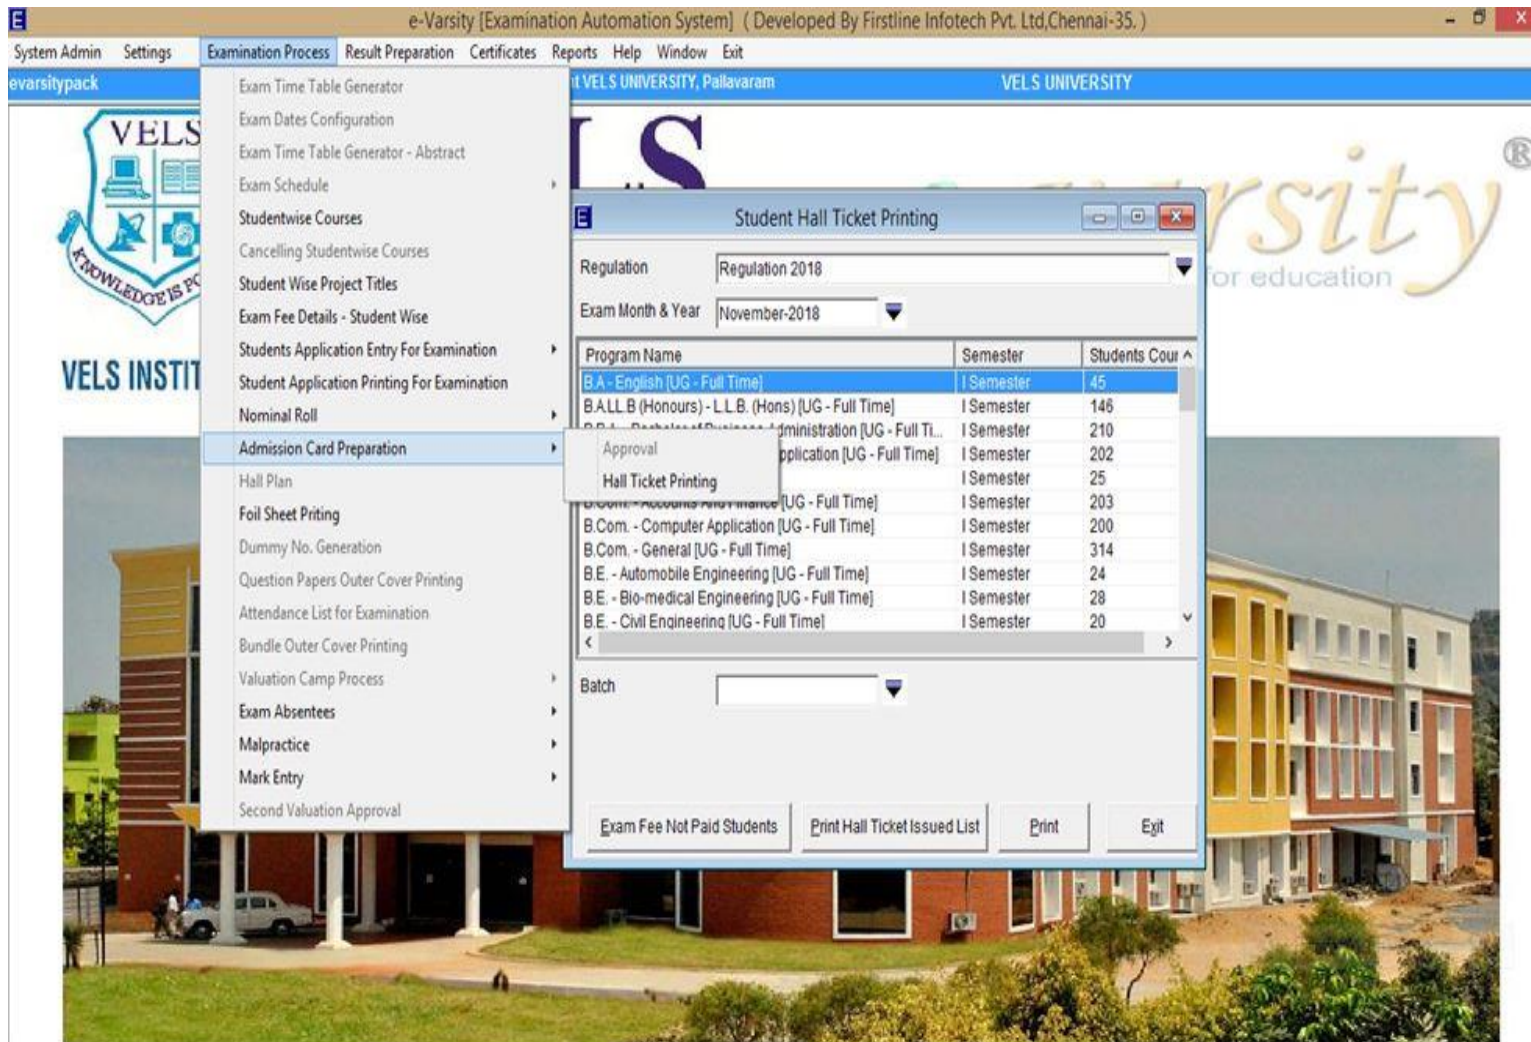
E e-Varsity [Examination Automation System] ( Developed By Firstline Infotech Pvt. Ltd,Chennai-35. )

System Admin Settings Examination Process Result Preparation Certificates Reports Help Window Exit

evarsitypack

t VELS UNIVERSITY, Pallavaram VELS UNIVERSITY

VELS

KNOWLEDGE IS PO

VELS INSTIT

for education

Exam Time Table Generator
Exam Dates Configuration
Exam Time Table Generator - Abstract
Exam Schedule
Studentwise Courses
Cancelling Studentwise Courses
Student Wise Project Titles
Exam Fee Details - Student Wise
Students Application Entry For Examination
Student Application Printing For Examination
Nominal Roll
Admission Card Preparation
Hall Plan
Foil Sheet Priting
Dummy No. Generation
Question Papers Outer Cover Printing
Attendance List for Examination
Bundle Outer Cover Printing
Valuation Camp Process
Exam Absentees
Malpractice
Mark Entry
Second Valuation Approval

Approval
Hall Ticket Printing

Student Hall Ticket Printing

Regulation Regulation 2018

Exam Month & Year November-2018

| Program Name | Semester | Students Cou |
|---|---|---|
| B.A - English [UG - Full Time] | I Semester | 45 |
| B.A.LL.B (Honours) - L.L.B. (Hons) [UG - Full Time] | I Semester | 146 |
| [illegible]dministration [UG - Full Ti... | I Semester | 210 |
| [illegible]pplication [UG - Full Time] | I Semester | 202 |
| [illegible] | I Semester | 25 |
| B.Com. - Accounts And Finance [UG - Full Time] | I Semester | 203 |
| B.Com. - Computer Application [UG - Full Time] | I Semester | 200 |
| B.Com. - General [UG - Full Time] | I Semester | 314 |
| B.E. - Automobile Engineering [UG - Full Time] | I Semester | 24 |
| B.E. - Bio-medical Engineering [UG - Full Time] | I Semester | 28 |
| B.E. - Civil Engineering [UG - Full Time] | I Semester | 20 |

Batch

Exam Fee Not Paid Students Print Hall Ticket Issued List Print Exit